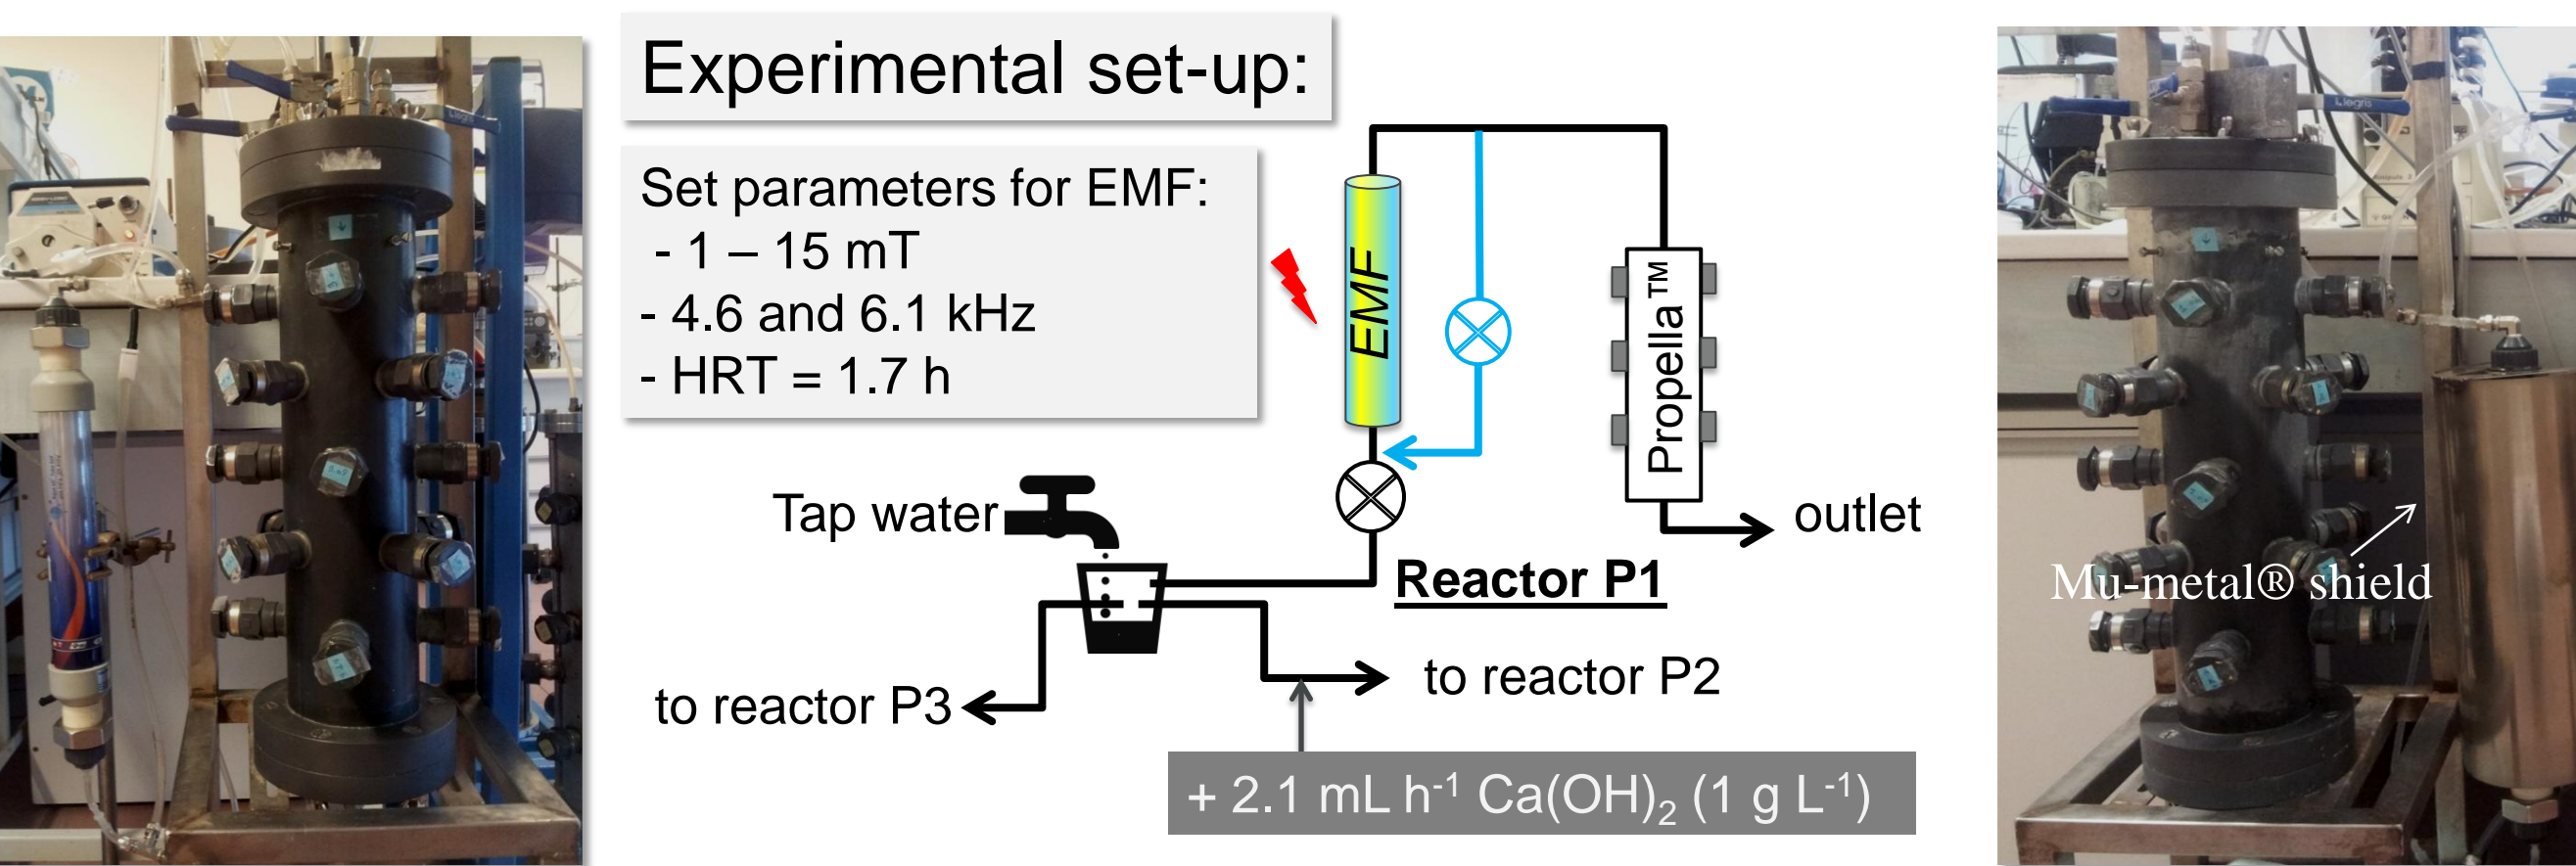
Experimental set-up:

Set parameters for EMF:
- 1 – 15 mT
- 4.6 and 6.1 kHz
- HRT = 1.7 h

EMF

Propella™

Tap water

outlet

Reactor P1

to reactor P3

to reactor P2

+ 2.1 mL $h^{-1}$ $Ca(OH)_2$ (1 g $L^{-1}$)

Mu-metal® shield